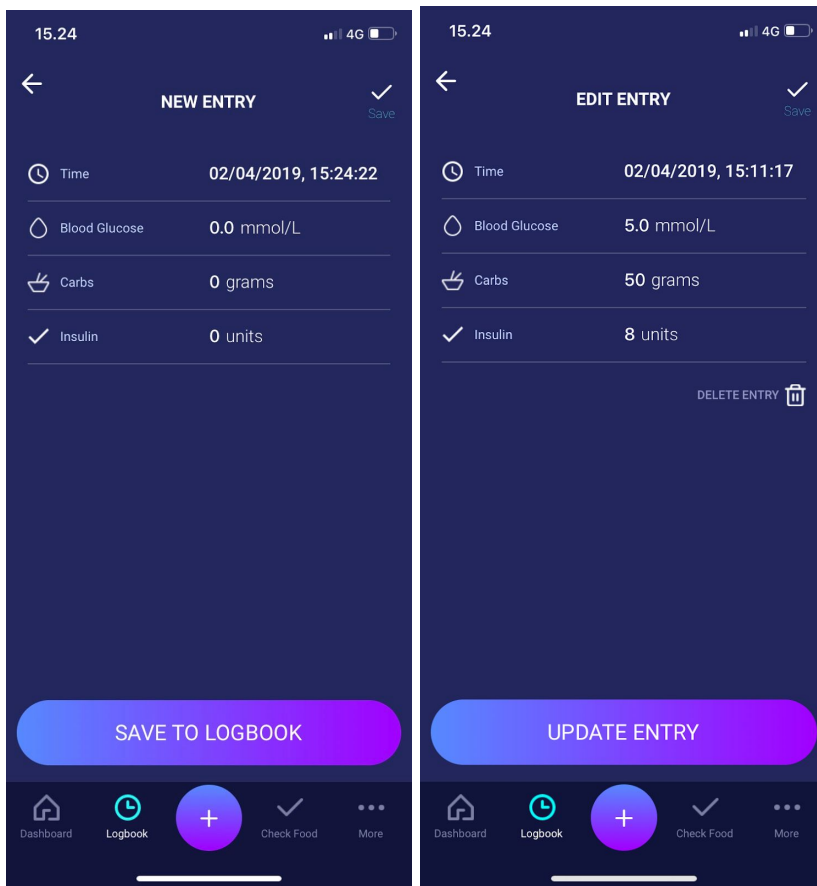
15.24 4G

NEW ENTRY

Save

Time 02/04/2019, 15:24:22

Blood Glucose 0.0 mmol/L

Carbs 0 grams

Insulin 0 units

SAVE TO LOGBOOK

Dashboard Logbook + Check Food More

15.24 4G

EDIT ENTRY

Save

Time 02/04/2019, 15:11:17

Blood Glucose 5.0 mmol/L

Carbs 50 grams

Insulin 8 units

DELETE ENTRY

UPDATE ENTRY

Dashboard Logbook + Check Food More